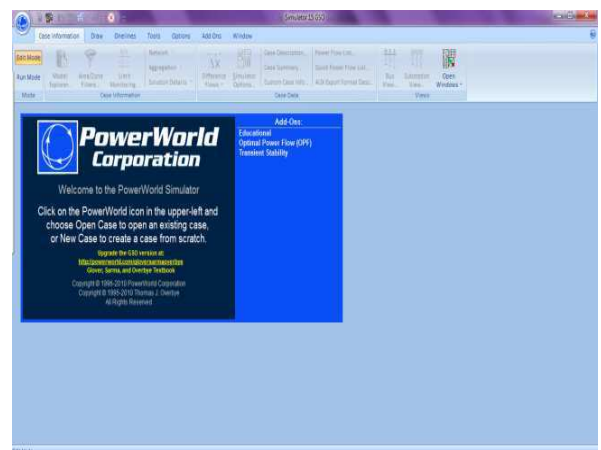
Simulator 15 GSO

Case Information Draw Onelines Tools Options Add Ons Window

Edit Mode
Run Mode
Mode

Model Explorer
Area/Zone Filters
Limit Monitoring
Network
Aggregation
Solution Details
Case Information

Difference Flows
Simulator Options
Case Description...
Case Summary...
Custom Case Info...
Power Flow List...
Quick Power Flow List...
AUX Export Format Desc...
Case Data

Bus View
Substation View
Open Windows
Views

PowerWorld Corporation

Welcome to the PowerWorld Simulator

Click on the PowerWorld icon in the upper-left and choose Open Case to open an existing case, or New Case to create a case from scratch.

Upgrade the GSO version at:
http://powerworld.com/gloversarmaoverbye
Glover, Sarma, and Overbye Textbook

Copyright © 1996-2010 PowerWorld Corporation
Copyright © 1995-2010 Thomas J. Overbye
All Rights Reserved

Add-Ons:
Educational
Optimal Power Flow (OPF)
Transient Stability